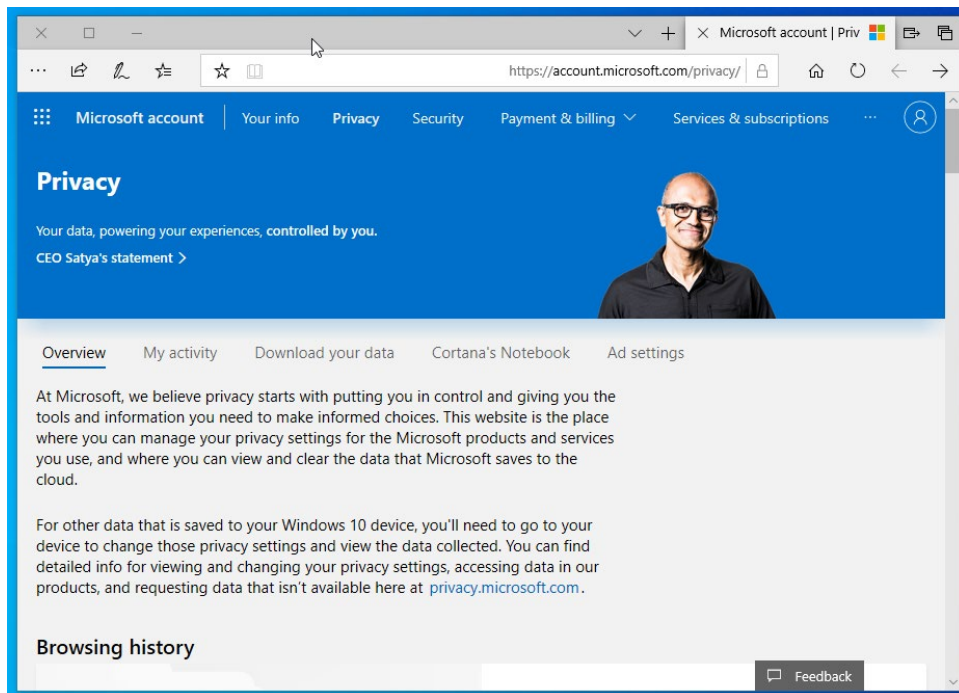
Microsoft account | Priv

https://account.microsoft.com/privacy/

Microsoft account | Your info | Privacy | Security | Payment & billing | Services & subscriptions | ···

Privacy

Your data, powering your experiences, controlled by you.

CEO Satya's statement >

Overview | My activity | Download your data | Cortana's Notebook | Ad settings

At Microsoft, we believe privacy starts with putting you in control and giving you the tools and information you need to make informed choices. This website is the place where you can manage your privacy settings for the Microsoft products and services you use, and where you can view and clear the data that Microsoft saves to the cloud.

For other data that is saved to your Windows 10 device, you'll need to go to your device to change those privacy settings and view the data collected. You can find detailed info for viewing and changing your privacy settings, accessing data in our products, and requesting data that isn't available here at privacy.microsoft.com.

Browsing history

Feedback